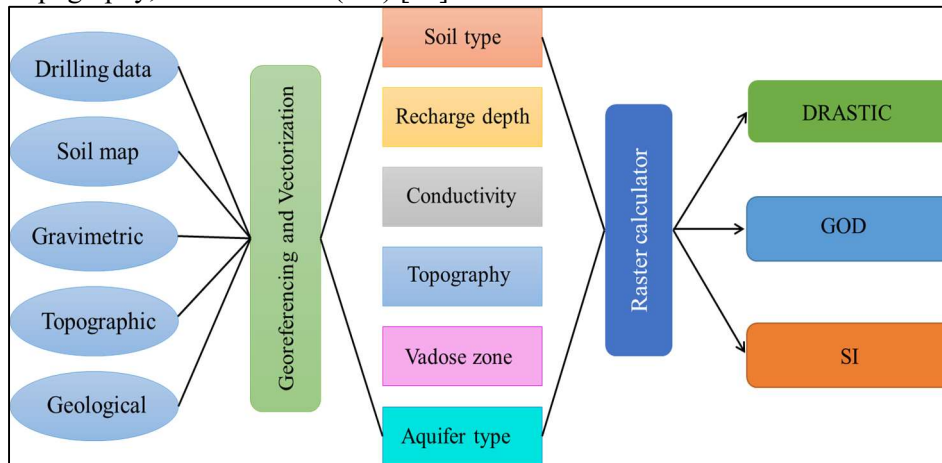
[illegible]

Drilling data

Soil map

Gravimetric

Topographic

Geological

Georeferencing and Vectorization

Soil type

Recharge depth

Conductivity

Topography

Vadose zone

Aquifer type

Raster calculator

DRASTIC

GOD

SI